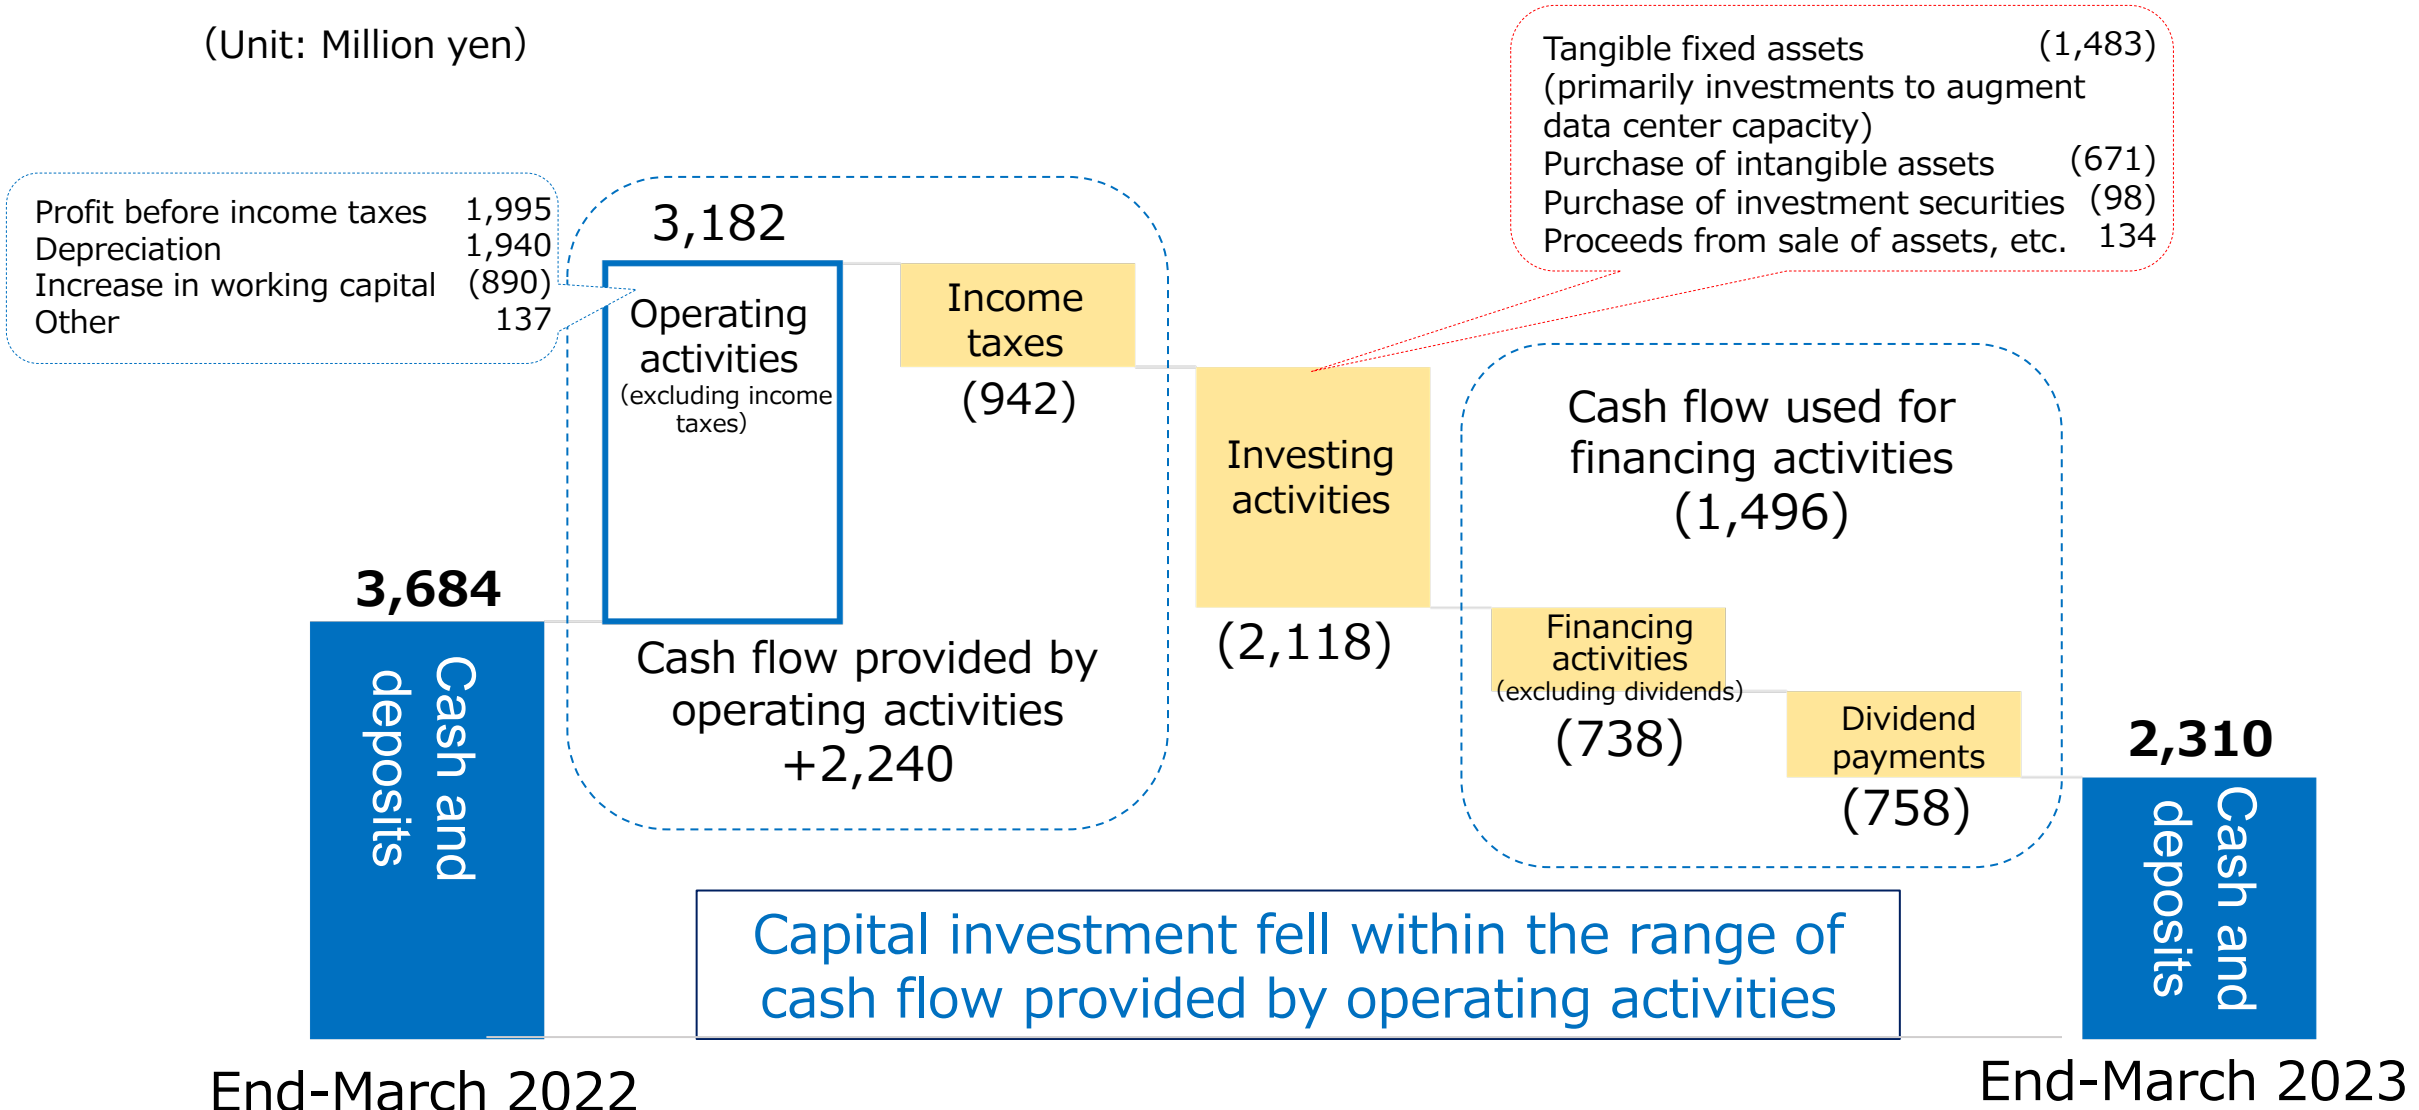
(Unit: Million yen)

Tangible fixed assets (1,483)
(primarily investments to augment data center capacity)
Purchase of intangible assets (671)
Purchase of investment securities (98)
Proceeds from sale of assets, etc. 134

Profit before income taxes 1,995
Depreciation 1,940
Increase in working capital (890)
Other 137

3,182

Operating activities
(excluding income taxes)

Income taxes
(942)

Investing activities
(2,118)

Cash flow used for financing activities
(1,496)

3,684

Cash and deposits

Cash flow provided by operating activities
+2,240

Financing activities
(excluding dividends)
(738)

Dividend payments
(758)

2,310

Cash and deposits

Capital investment fell within the range of cash flow provided by operating activities

End-March 2022

End-March 2023